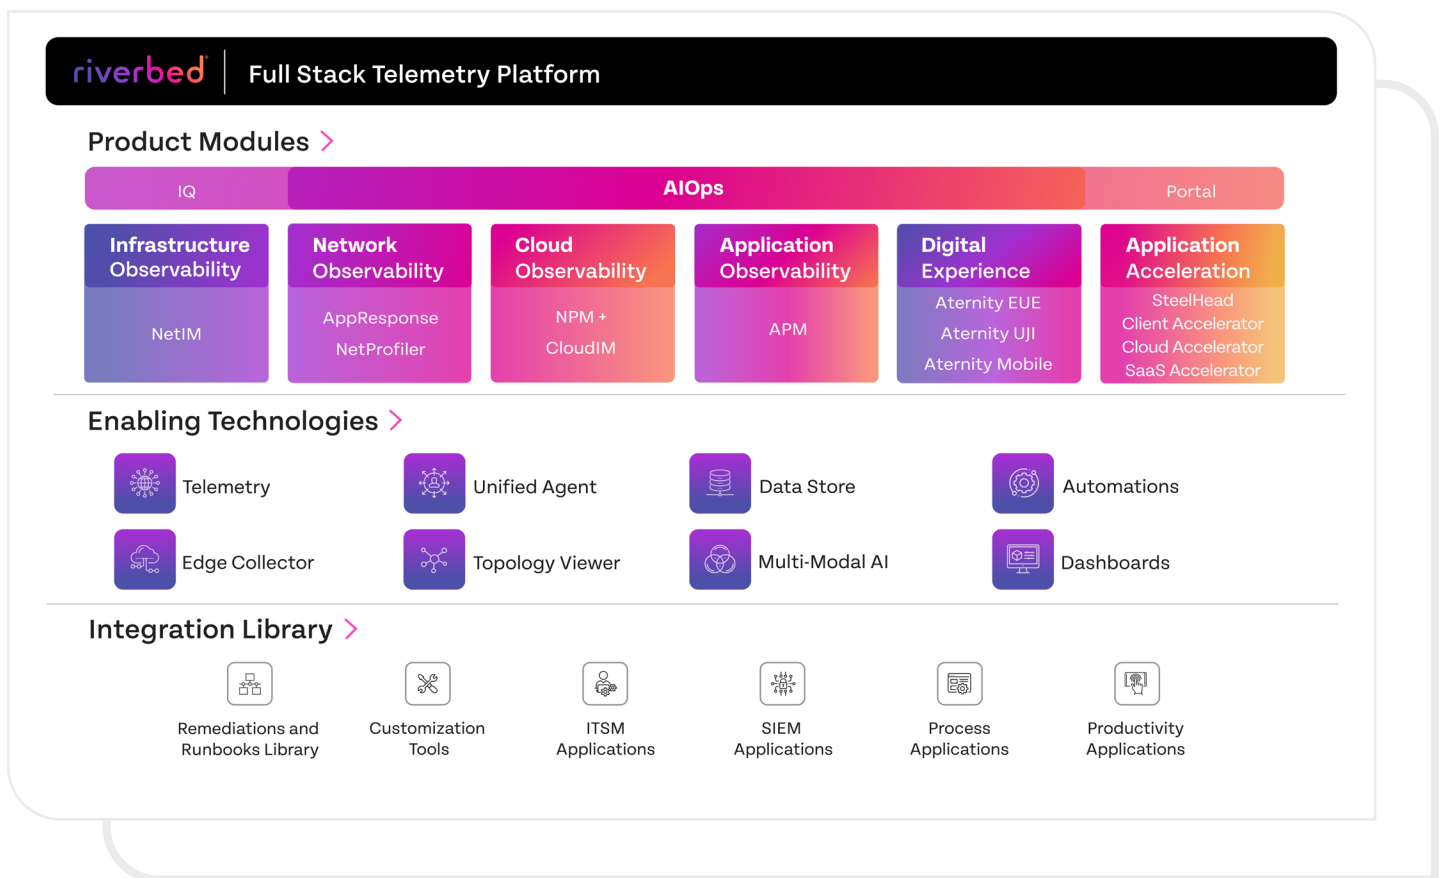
riverbed® | Full Stack Telemetry Platform

Product Modules >

IQ AIOps Portal

Infrastructure Observability
NetIM

Network Observability
AppResponse
NetProfiler

Cloud Observability
NPM +
CloudIM

Application Observability
APM

Digital Experience
Aternity EUE
Aternity UJI
Aternity Mobile

Application Acceleration
SteelHead
Client Accelerator
Cloud Accelerator
SaaS Accelerator

Enabling Technologies >

Telemetry
Unified Agent
Data Store
Automations
Edge Collector
Topology Viewer
Multi-Modal AI
Dashboards

Integration Library >

Remediations and Runbooks Library
Customization Tools
ITSM Applications
SIEM Applications
Process Applications
Productivity Applications